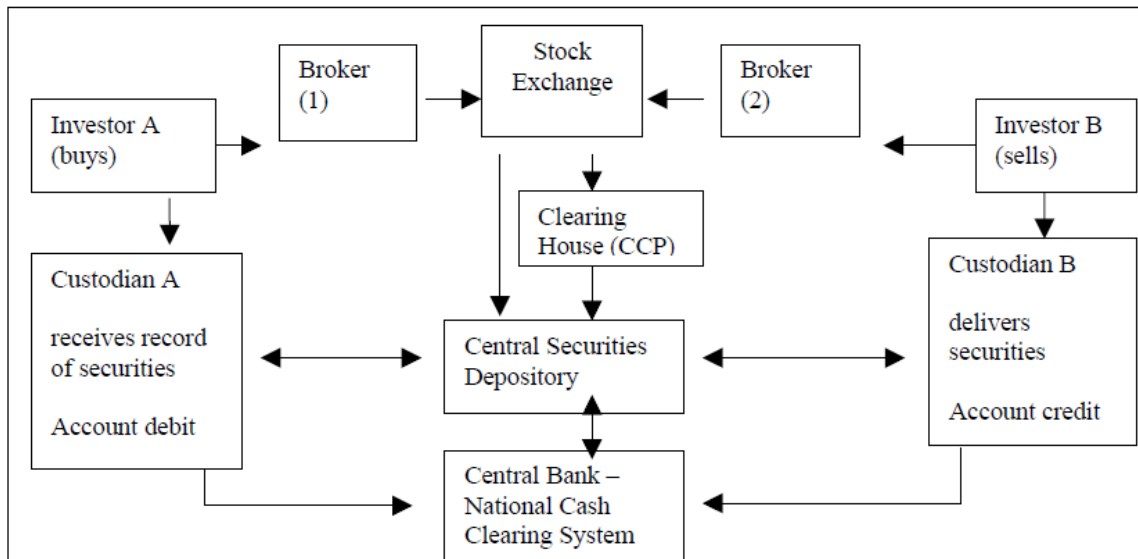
Broker (1)

Stock Exchange

Broker (2)

Investor A (buys)

Investor B (sells)

Clearing House (CCP)

Custodian A

receives record of securities

Account debit

Central Securities Depository

Custodian B

delivers securities

Account credit

Central Bank – National Cash Clearing System